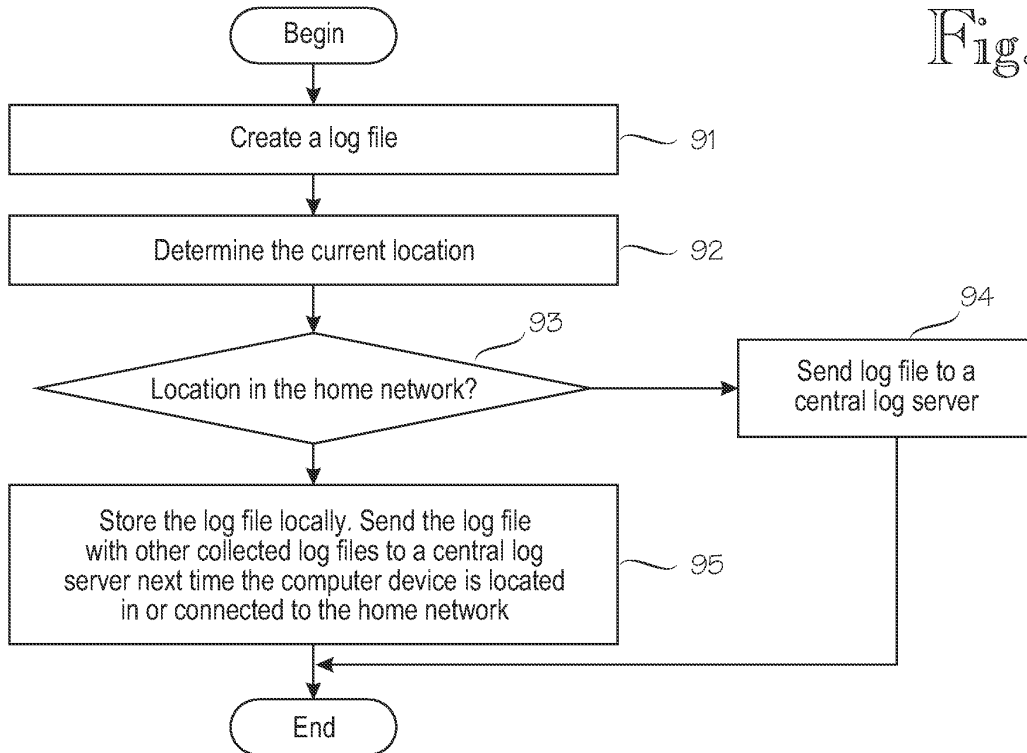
Fig.

Begin

Create a log file

91

Determine the current location

92

93

Location in the home network?

94

Send log file to a central log server

Store the log file locally. Send the log file with other collected log files to a central log server next time the computer device is located in or connected to the home network

95

End